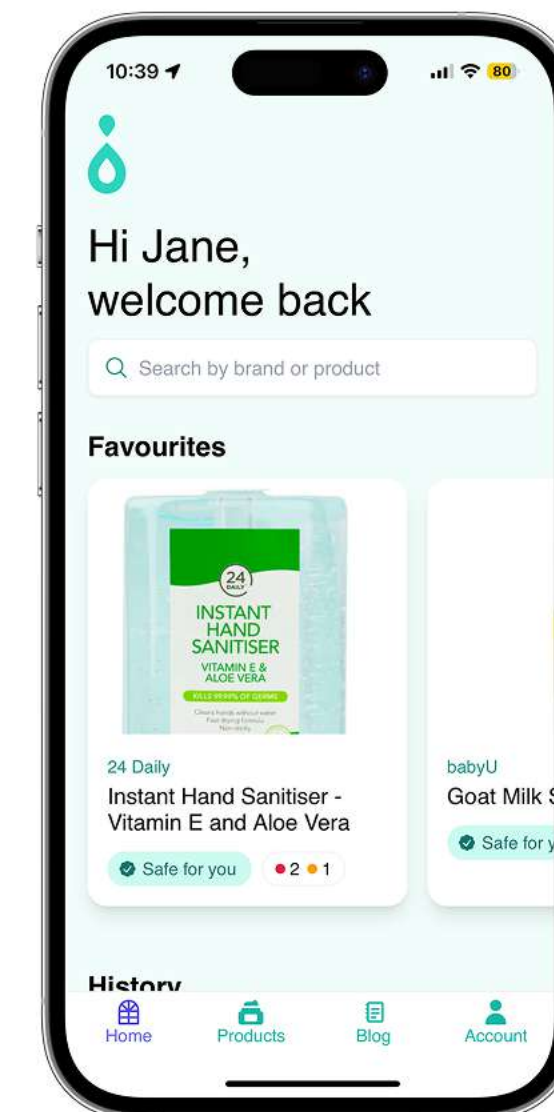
10:39 80

Hi Jane, welcome back

Search by brand or product

Favourites

24 DAILY
INSTANT HAND SANITISER
VITAMIN E & ALOE VERA
KILLS 99.9% OF GERMS
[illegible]

24 Daily
Instant Hand Sanitiser - Vitamin E and Aloe Vera
Safe for you
2 1

babyU
Goat Milk S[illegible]
Safe for y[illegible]

History

Home
Products
Blog
Account